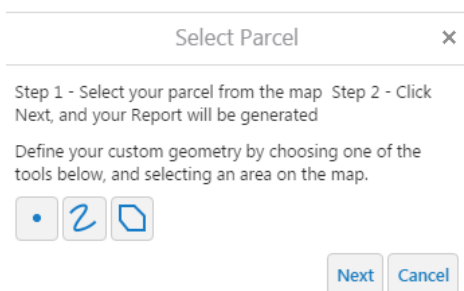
Select Parcel ×

Step 1 - Select your parcel from the map Step 2 - Click Next, and your Report will be generated

Define your custom geometry by choosing one of the tools below, and selecting an area on the map.

Next Cancel